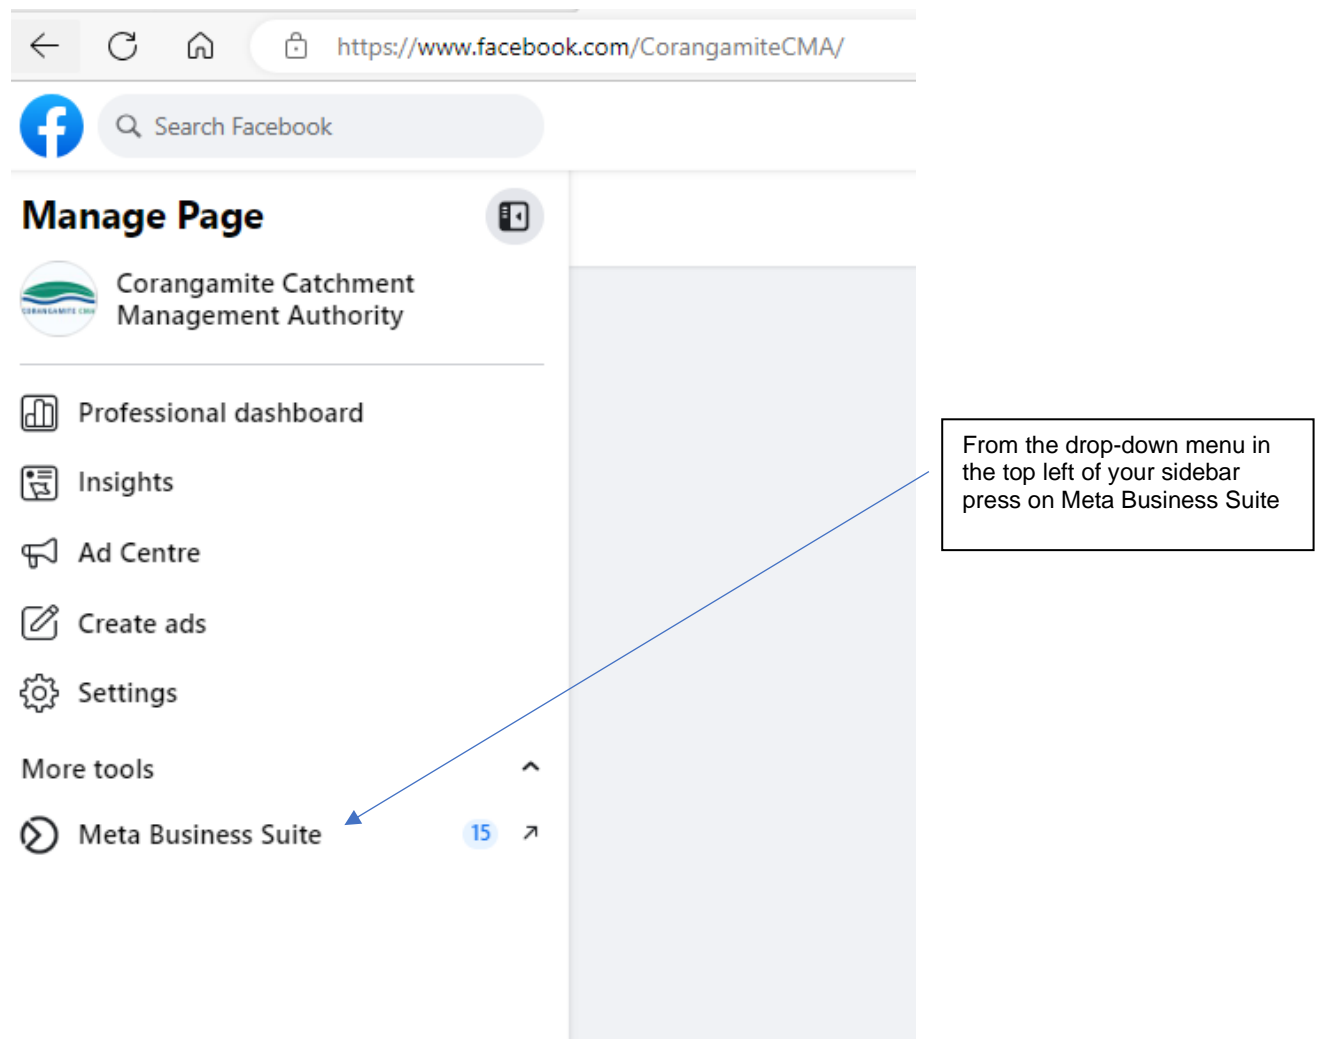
https://www.facebook.com/CorangamiteCMA/

Search Facebook

Manage Page

Corangamite Catchment Management Authority

Professional dashboard

Insights

Ad Centre

Create ads

Settings

More tools

Meta Business Suite 15

From the drop-down menu in the top left of your sidebar press on Meta Business Suite